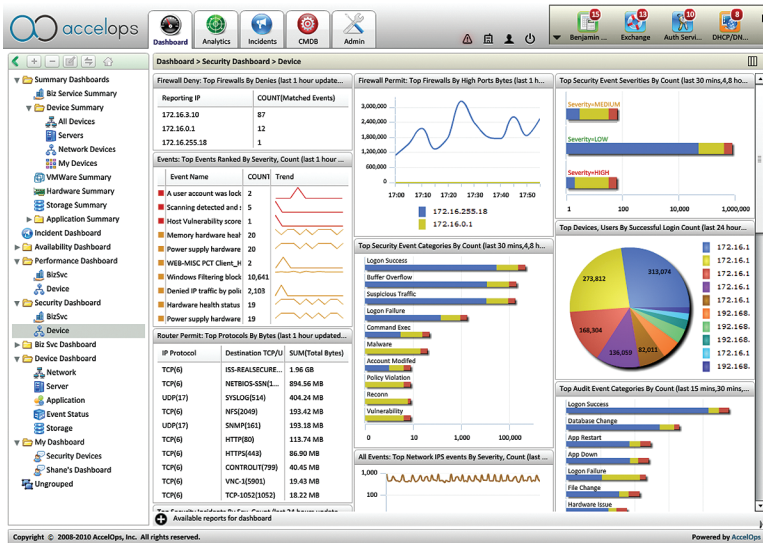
accelops

Dashboard Analytics Incidents CMDB Admin

15 Benjamin ... 13 Exchange 10 Auth Servi... 8 DHCP/DN...

Summary Dashboards
Biz Service Summary
Device Summary
All Devices
Servers
Network Devices
My Devices
VMWare Summary
Hardware Summary
Storage Summary
Application Summary
Incident Dashboard
Availability Dashboard
Performance Dashboard
BizSvc
Device
Security Dashboard
BizSvc
Device
Biz Svc Dashboard
Device Dashboard
Network
Server
Application
Event Status
Storage
My Dashboard
Security Devices
Shane's Dashboard
Ungrouped

Dashboard > Security Dashboard > Device

Firewall Deny: Top Firewalls By Denies (last 1 hour update...

| Reporting IP | COUNT(Matched Events) |
|---|---|
| 172.16.3.10 | 87 |
| 172.16.0.1 | 12 |
| 172.16.255.18 | 1 |

Events: Top Events Ranked By Severity, Count (last 1 hour ...

| Event Name | COUNT | Trend |
|---|---|---|
| A user account was lock | 2 | |
| Scanning detected and s | 5 | |
| Host Vulnerability score | 1 | |
| Memory hardware heal | 20 | |
| Power supply hardware | 20 | |
| WEB-MISC PCT Client_H | 2 | |
| Windows Filtering block | 10,641 | |
| Denied IP traffic by polic | 2,103 | |
| Hardware health status | 19 | |
| Power supply hardware | 19 | |

Router Permit: Top Protocols By Bytes (last 1 hour updated...

| IP Protocol | Destination TCP/U | SUM(Total Bytes) |
|---|---|---|
| TCP(6) | ISS-REALSECURE... | 1.96 GB |
| TCP(6) | NETBIOS-SSN(1... | 894.56 MB |
| UDP(17) | SYSLOG(514) | 404.24 MB |
| TCP(6) | NFS(2049) | 193.42 MB |
| UDP(17) | SNMP(161) | 193.18 MB |
| TCP(6) | HTTP(80) | 113.74 MB |
| TCP(6) | HTTPS(443) | 86.90 MB |
| TCP(6) | CONTROLT(799) | 40.45 MB |
| TCP(6) | VNC-1(5901) | 19.43 MB |
| TCP(6) | TCP-1052(1052) | 18.22 MB |

Available reports for dashboard

Firewall Permit: Top Firewalls By High Ports Bytes (last 1 h...

3,000,000
2,400,000
1,800,000
1,200,000
600,000
0
17:00 17:10 17:20 17:30 17:40 17:50
172.16.255.18
172.16.0.1

Top Security Event Categories By Count (last 30 mins,4,8 h...

Logon Success
Buffer Overflow
Suspicious Traffic
Logon Failure
Command Exec
Malware
Account Modifed
Policy Violation
Reconn
Vulnerability
0 10 1,000 100,000

All Events: Top Network IPS events By Severity, Count (last ...
1,000
100

Top Security Event Severities By Count (last 30 mins,4,8 ho...
Severity=MEDIUM
Severity=LOW
Severity=HIGH
1 100 10,000 1,000,000

Top Devices, Users By Successful Login Count (last 24 hour...
273,812
313,074
168,304
136,059
82,011
172.16.1
172.16.1
172.16.1
172.16.1
172.16.1
192.168.
192.168.
192.168.
172.16.1
172.16.1

Top Audit Event Categories By Count (last 15 mins,30 mins,...
Logon Success
Database Change
App Restart
App Down
Logon Failure
File Change
Hardware Issue

Copyright © 2008-2010 AccelOps, Inc. All rights reserved.
Powered by AccelOps